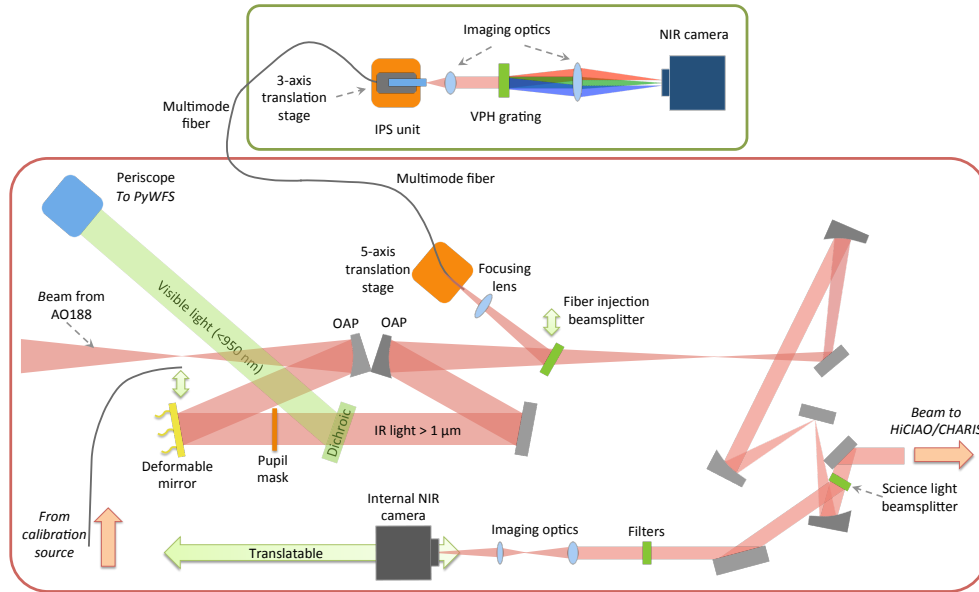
Imaging optics

NIR camera

3-axis translation stage

IPS unit

VPH grating

Multimode fiber

Periscope
To PyWFS

Multimode fiber

5-axis translation stage

Focusing lens

Fiber injection beamsplitter

Beam from AO188

Visible light (<950 nm)

OAP

OAP

Dichroic

IR light > 1 μm

Deformable mirror

Pupil mask

Beam to HiCIAO/CHARIS

Science light beamsplitter

From calibration source

Internal NIR camera

Imaging optics

Filters

Translatable